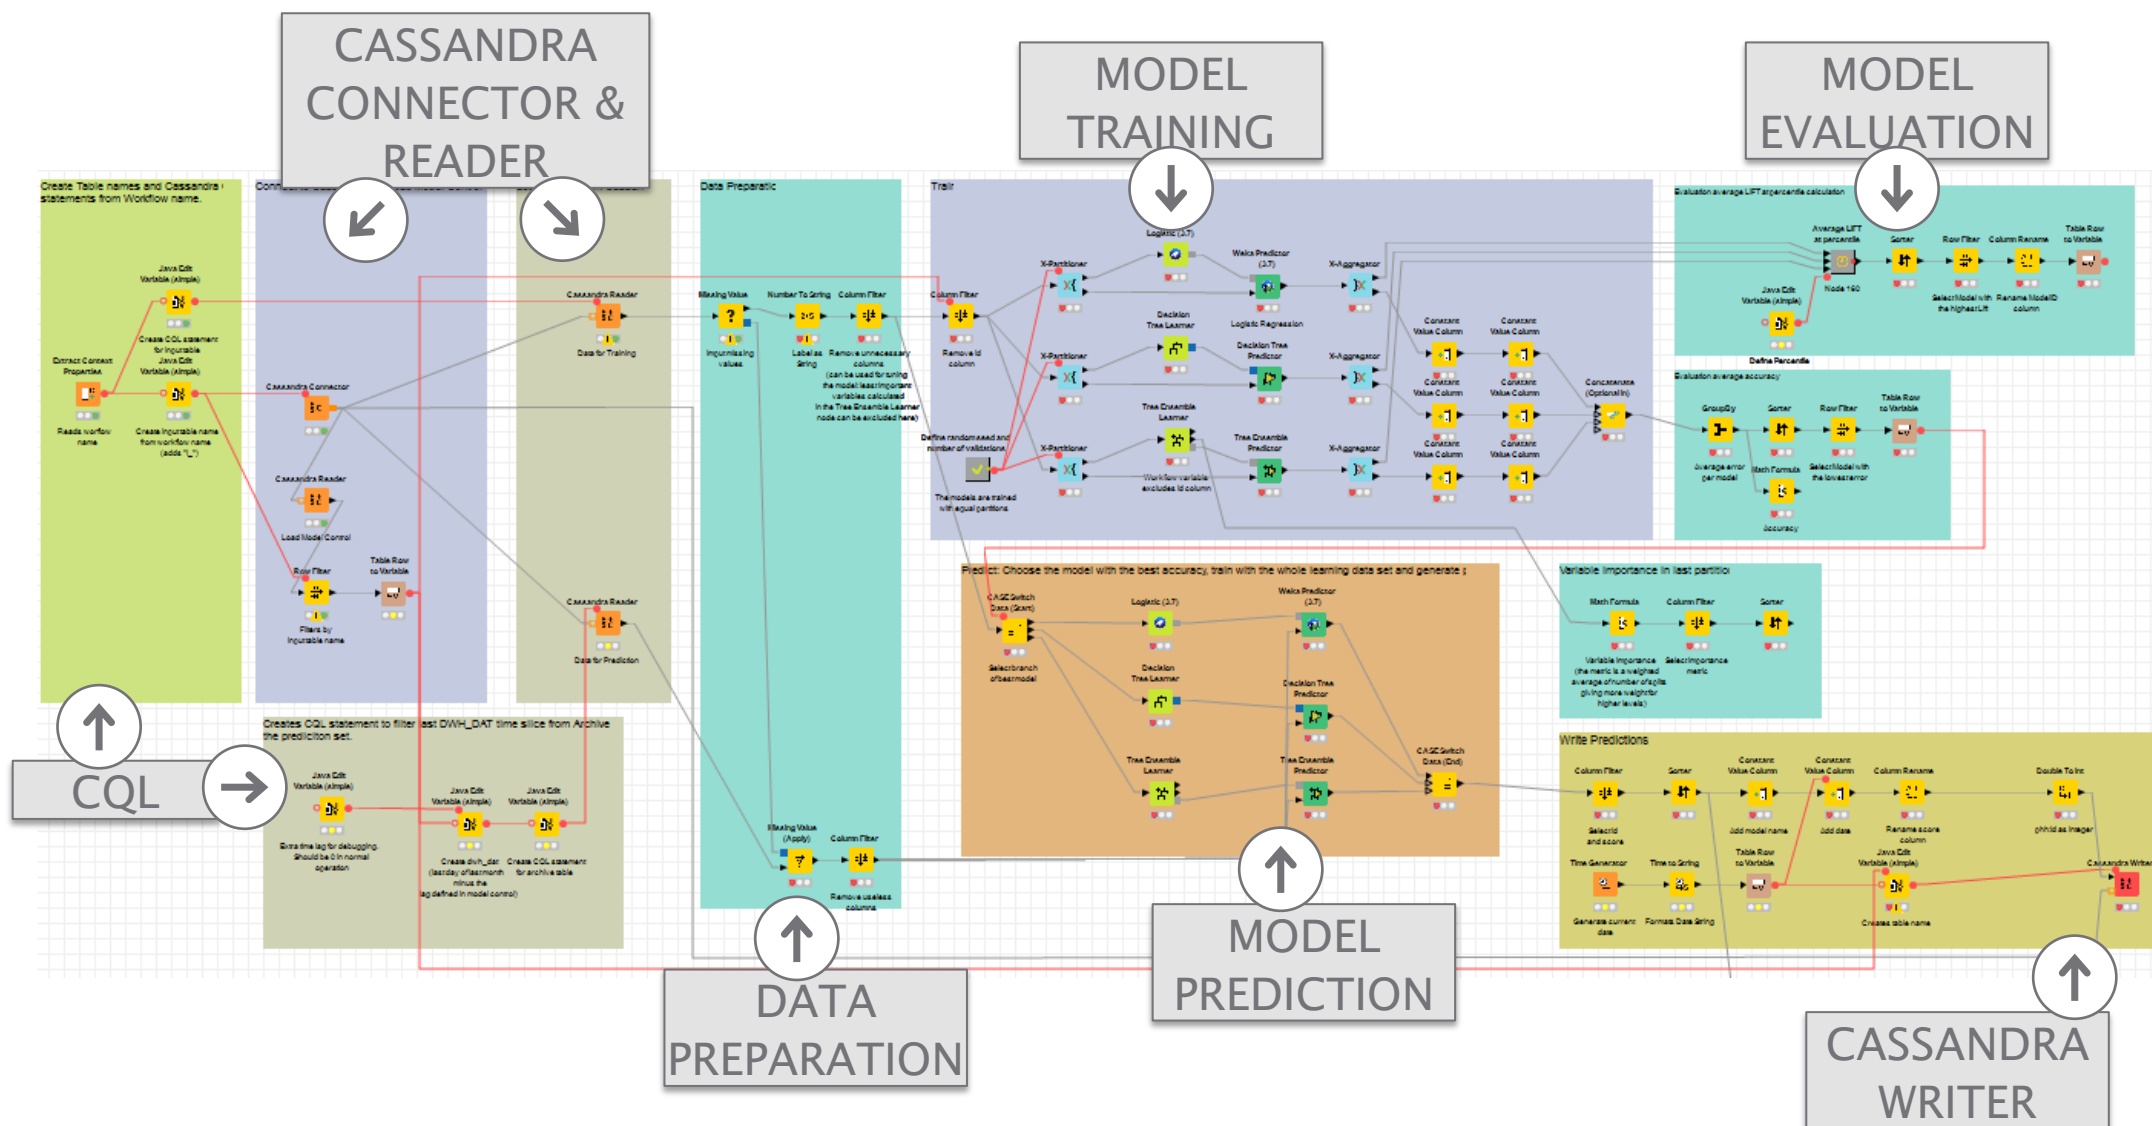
CASSANDRA CONNECTOR & READER

MODEL TRAINING

MODEL EVALUATION

Create Table names and Cassandra statements from Workflow name.

Data Preparation

Train

Evaluation average LIFT at percentile calculation

Java Edit Variable (simple)

Create CQL statement for Ingurable

Extract Context Properties

Reads worflow name

Create ingurable name from workflow name (adds "L")

Cassandra Reader

Data for Training

Missing Value

Ingurnissing values

Number To String

Label as String

Column Filter

Remove unnecessary columns

Column Filter

Remove id column

X-Partitioner

Logistic (3.7)

Weka Predictor (3.7)

Logistic Regression

X-Aggregator

Average LIFT at percentile

Sorter

Row Filter

Column Rename

Table Row to Variable

Node 190

Select Model with the highest Lift

Rename ModelID column

Java Edit Variable (simple)

Define Percentile

Decision Tree Learner

Decision Tree Predictor

Constant Value Column

Constant Value Column

Concatenate (Optional in)

Evaluation average accuracy

GroupBy

Sorter

Row Filter

Table Row to Variable

Average error per model

Math Formula

Select Model with the lowest error

Accuracy

Cassandra Connector

Cassandra Reader

Load Model Control

Row Filter

Filters by Ingurable name

Table Row to Variable

Define random seed and number of validations

The models are trained with equal partitions

Tree Ensemble Learner

Tree Ensemble Predictor

Workflow variable excludes id column

Cassandra Reader

Data for Prediction

Predict: Choose the model with the best accuracy, train with the whole learning data set and generate

CASE Switch Data (Start)

Select branch of best model

Logistic (3.7)

Weka Predictor (3.7)

Decision Tree Learner

Decision Tree Predictor

Tree Ensemble Learner

Tree Ensemble Predictor

CASE Switch Data (End)

Variable Importance in last partition

Math Formula

Column Filter

Sorter

Variable Importance

Select importance metric

Creates CQL statement to filter last DWH_DAT time slice from Archive the prediction set.

Java Edit Variable (simple)

Extra time lag for debugging. Should be 0 in normal operation

Java Edit Variable (simple)

Create dwh_dat

Java Edit Variable (simple)

Create CQL statement for archive table

Missing Value (Apply)

Column Filter

Remove useless columns

Write Predictions

Column Filter

Sorter

Constant Value Column

Constant Value Column

Column Rename

Double To Int

Select id and score

Add model name

Add date

Rename score column

Time Generator

Time to String

Table Row to Variable

Java Edit Variable (simple)

Cassandra Writer

Generate current date

Format Date String

Creates table name

CQL

DATA PREPARATION

MODEL PREDICTION

CASSANDRA WRITER